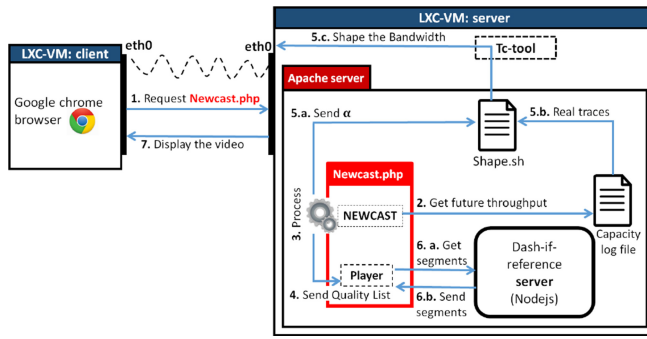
LXC-VM: server

LXC-VM: client

eth0

eth0

5.c. Shape the Bandwidth

Tc-tool

Google chrome browser

1. Request Newcast.php

Apache server

5.a. Send $\alpha$

5.b. Real traces

Shape.sh

7. Display the video

Newcast.php

3. Process

NEWCAST

2. Get future throughput

Capacity log file

6. a. Get segments

Dash-if-reference server (Nodejs)

Player

4. Send Quality List

6.b. Send segments